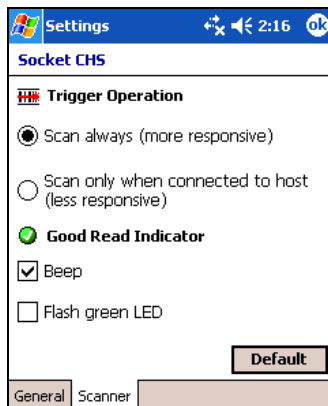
Settings 2:16 ok

Socket CHS

Trigger Operation

Scan always (more responsive)

Scan only when connected to host (less responsive)

Good Read Indicator

Beep

Flash green LED

Default

General Scanner